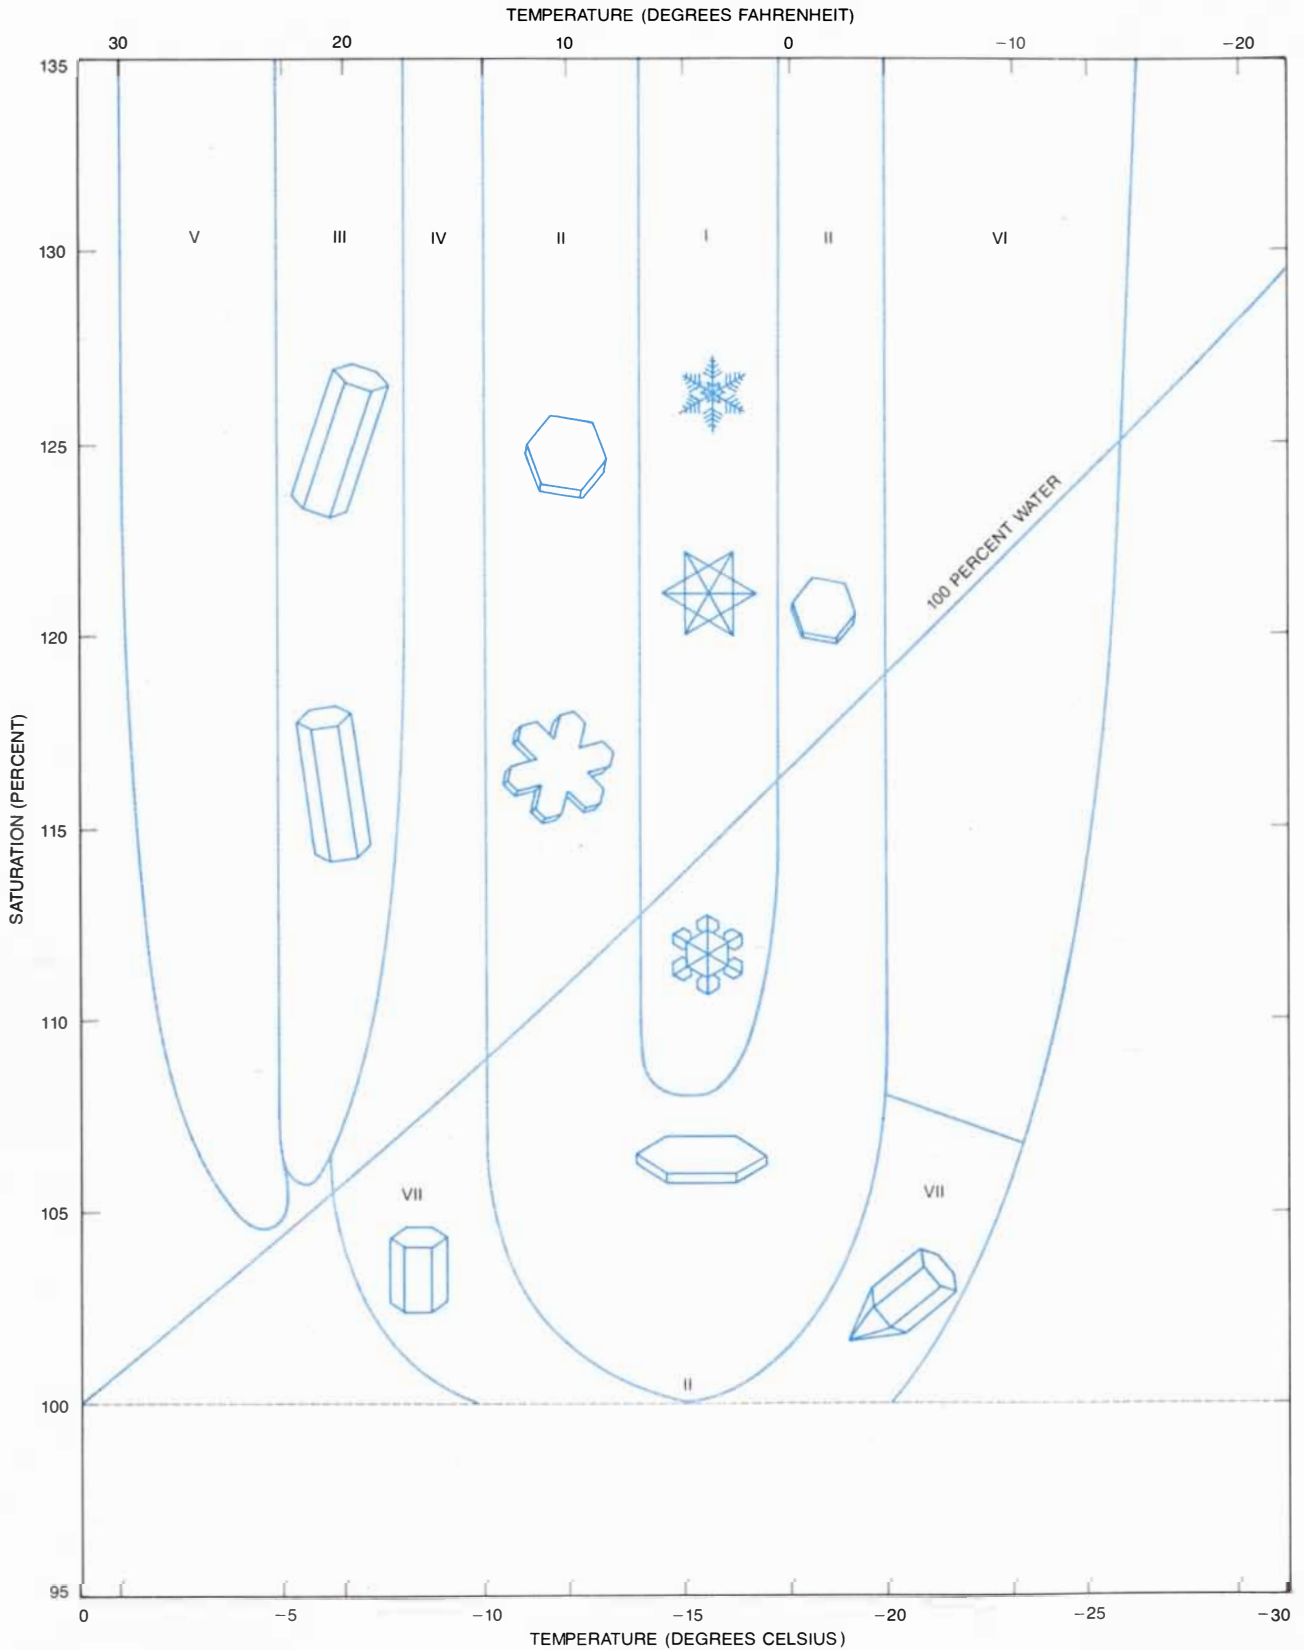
TEMPERATURE (DEGREES FAHRENHEIT)

30 20 10 0 −10 −20

135
130
125
120
115
110
105
100
95

SATURATION (PERCENT)

V III IV II I II VI

100 PERCENT WATER

VII VII

II

0 −5 −10 −15 −20 −25 −30

TEMPERATURE (DEGREES CELSIUS)